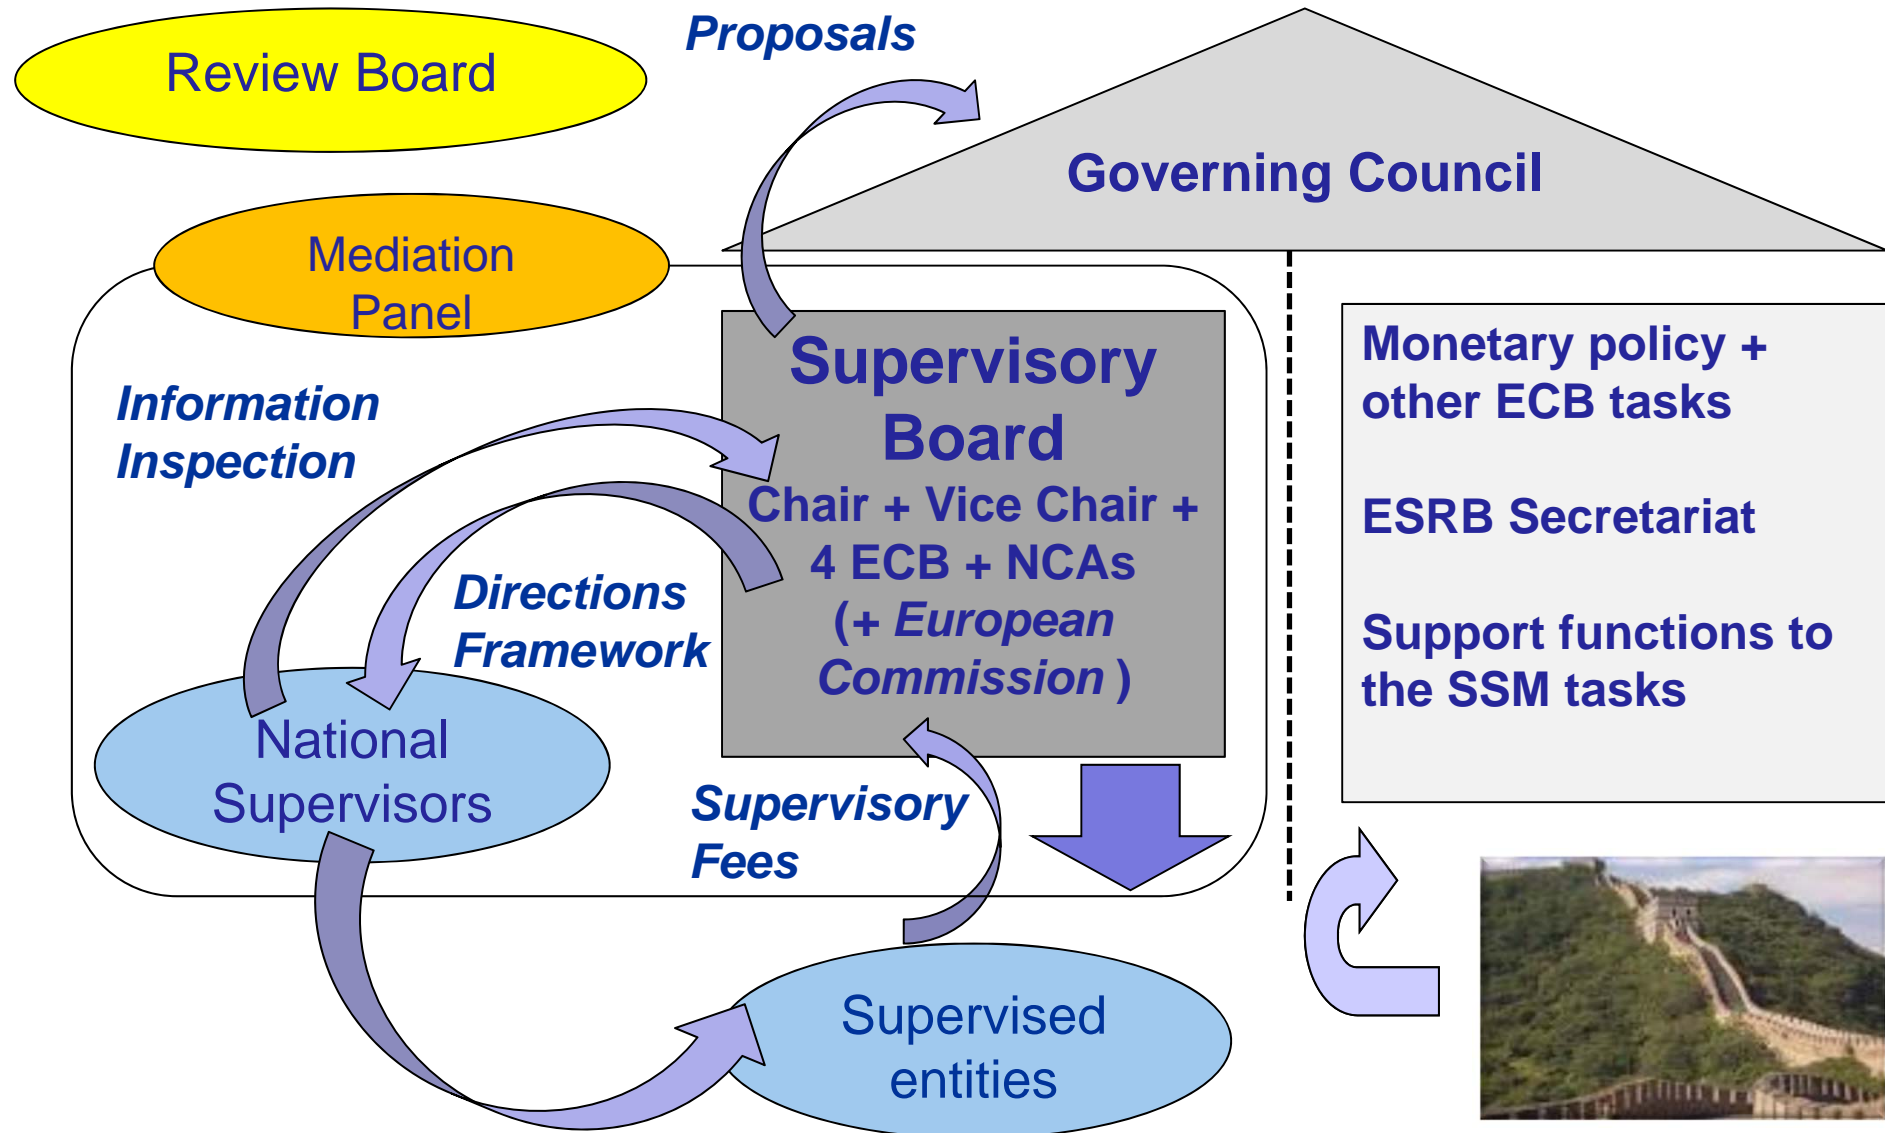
Review Board

Proposals

Governing Council

Mediation Panel

Supervisory Board

Chair + Vice Chair + 4 ECB + NCAs (+ European Commission )

Information Inspection

Directions Framework

National Supervisors

Supervisory Fees

Supervised entities

Monetary policy + other ECB tasks

ESRB Secretariat

Support functions to the SSM tasks